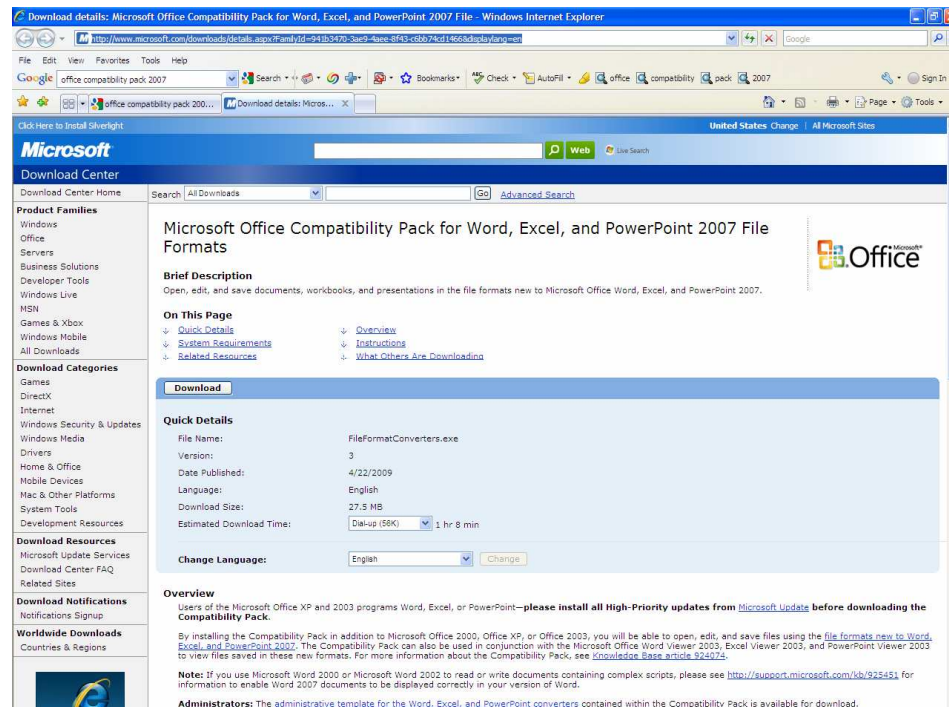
Download details: Microsoft Office Compatibility Pack for Word, Excel, and PowerPoint 2007 File - Windows Internet Explorer

http://www.microsoft.com/downloads/details.aspx?FamilyId=941b3470-3ae9-4aee-8f43-c6bb74cd1466&displaylang=en

Google

File Edit View Favorites Tools Help

Google office compatibility pack 2007 Search Bookmarks Check AutoFill office compatibility pack 2007 Sign In

office compatibility pack 200... Download details: Micros... Page Tools

Click Here to Install Silverlight

United States Change | All Microsoft Sites

Microsoft

Web Live Search

Download Center

Download Center Home

Search All Downloads Go Advanced Search

Product Families
Windows
Office
Servers
Business Solutions
Developer Tools
Windows Live
MSN
Games & Xbox
Windows Mobile
All Downloads

Download Categories
Games
DirectX
Internet
Windows Security & Updates
Windows Media
Drivers
Home & Office
Mobile Devices
Mac & Other Platforms
System Tools
Development Resources

Download Resources
Microsoft Update Services
Download Center FAQ
Related Sites

Download Notifications
Notifications Signup

Worldwide Downloads
Countries & Regions

Microsoft Office Compatibility Pack for Word, Excel, and PowerPoint 2007 File Formats

Office

Brief Description
Open, edit, and save documents, workbooks, and presentations in the file formats new to Microsoft Office Word, Excel, and PowerPoint 2007.

On This Page
Quick Details
System Requirements
Related Resources
Overview
Instructions
What Others Are Downloading

Download

Quick Details

| File Name: | FileFormatConverters.exe |
|---|---|
| Version: | 3 |
| Date Published: | 4/22/2009 |
| Language: | English |
| Download Size: | 27.5 MB |
| Estimated Download Time: | Dial-up (56K) 1 hr 8 min |

Change Language: English Change

Overview
Users of the Microsoft Office XP and 2003 programs Word, Excel, or PowerPoint—please install all High-Priority updates from Microsoft Update before downloading the Compatibility Pack.

By installing the Compatibility Pack in addition to Microsoft Office 2000, Office XP, or Office 2003, you will be able to open, edit, and save files using the file formats new to Word, Excel, and PowerPoint 2007. The Compatibility Pack can also be used in conjunction with the Microsoft Office Word Viewer 2003, Excel Viewer 2003, and PowerPoint Viewer 2003 to view files saved in these new formats. For more information about the Compatibility Pack, see Knowledge Base article 924074.

Note: If you use Microsoft Word 2000 or Microsoft Word 2002 to read or write documents containing complex scripts, please see http://support.microsoft.com/kb/925451 for information to enable Word 2007 documents to be displayed correctly in your version of Word.

Administrators: The administrative template for the Word, Excel, and PowerPoint converters contained within the Compatibility Pack is available for download.